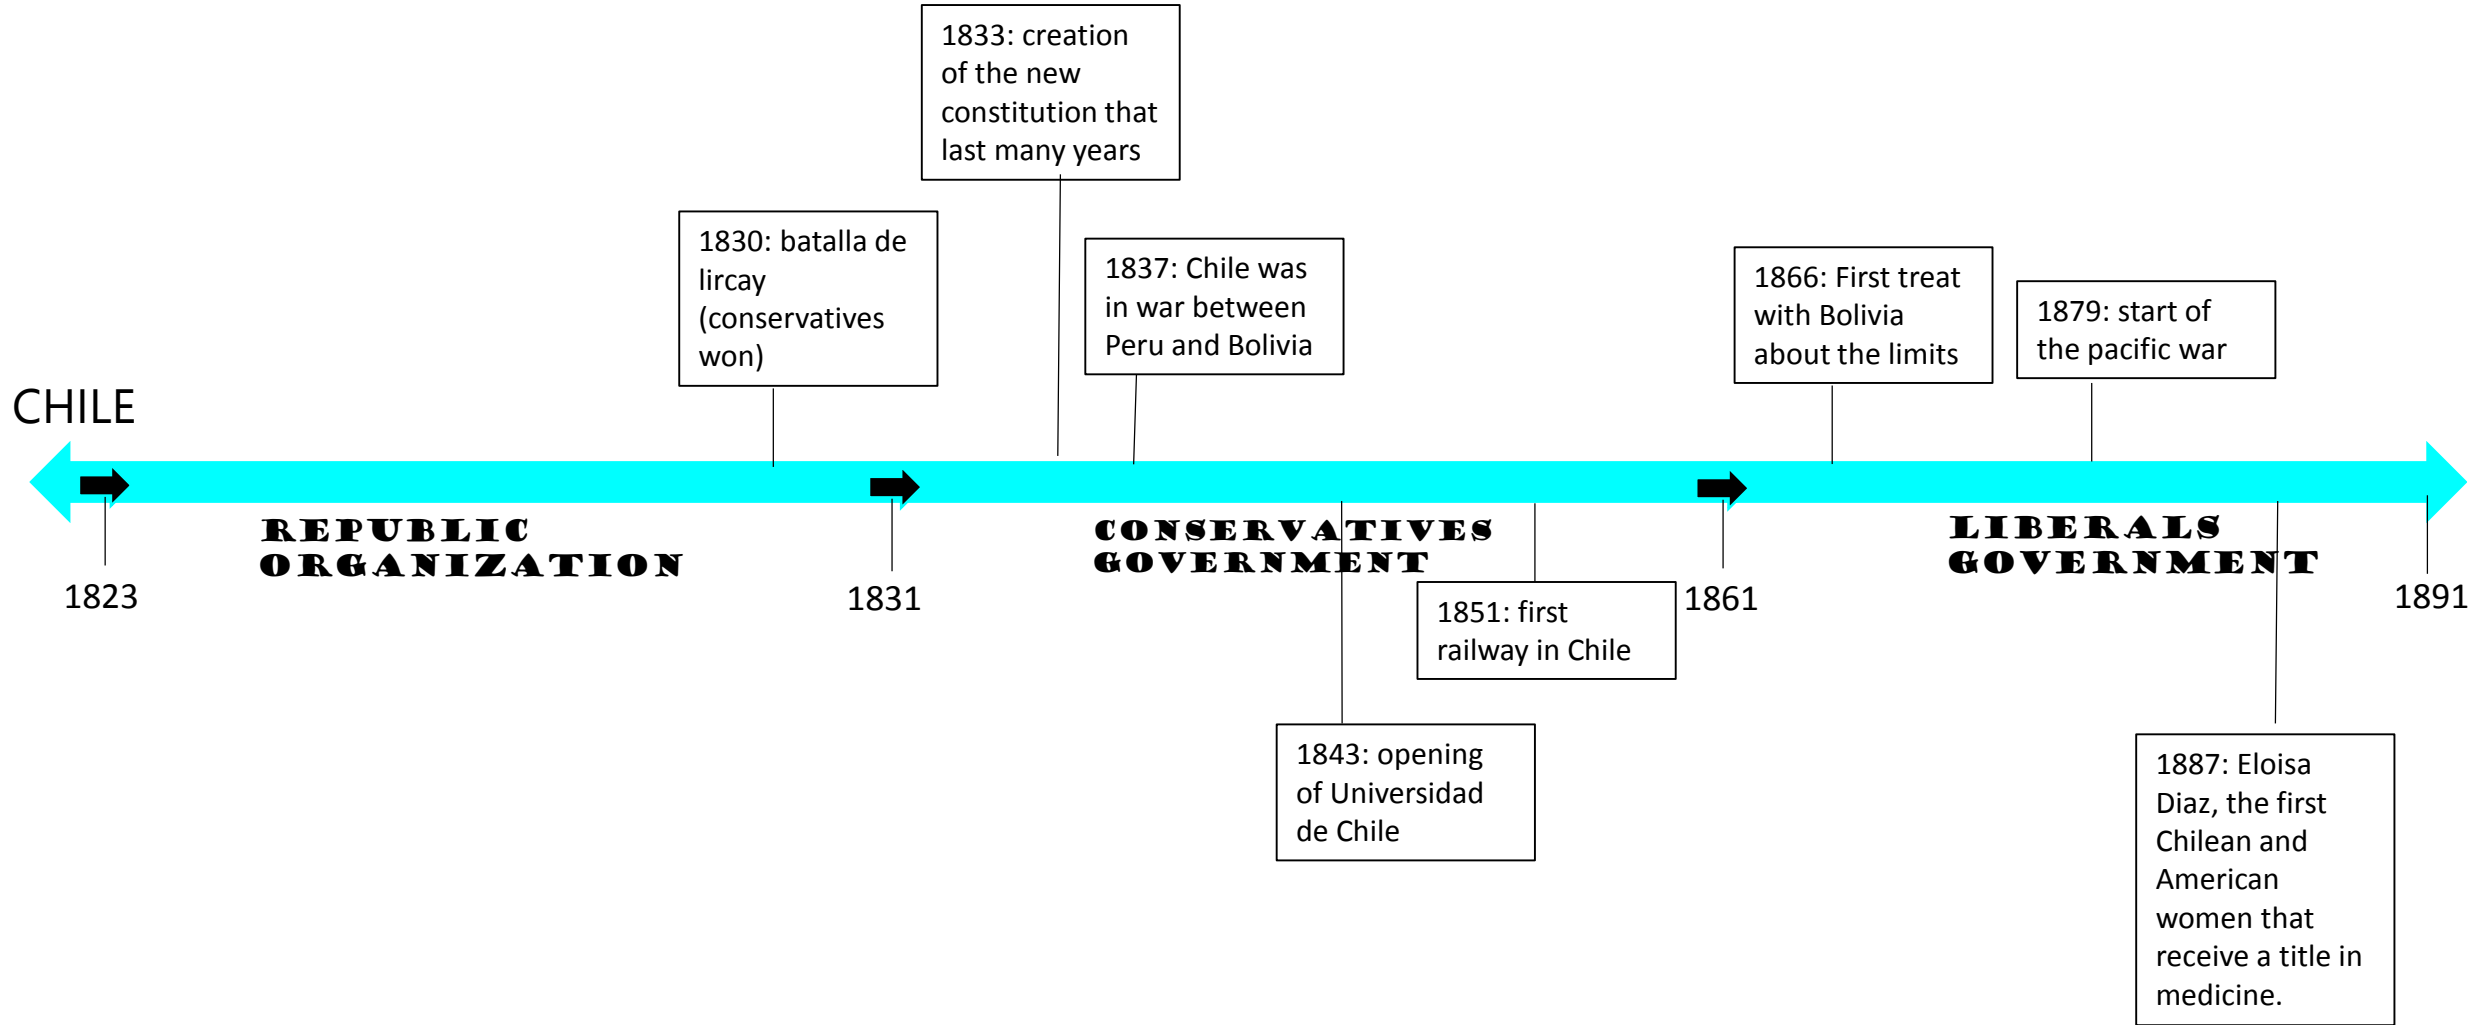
1833: creation of the new constitution that last many years

1830: batalla de lircay (conservatives won)

1837: Chile was in war between Peru and Bolivia

1866: First treat with Bolivia about the limits

1879: start of the pacific war

CHILE

REPUBLIC ORGANIZATION

CONSERVATIVES GOVERNMENT

LIBERALS GOVERNMENT

1823

1831

1861

1891

1851: first railway in Chile

1843: opening of Universidad de Chile

1887: Eloisa Diaz, the first Chilean and American women that receive a title in medicine.